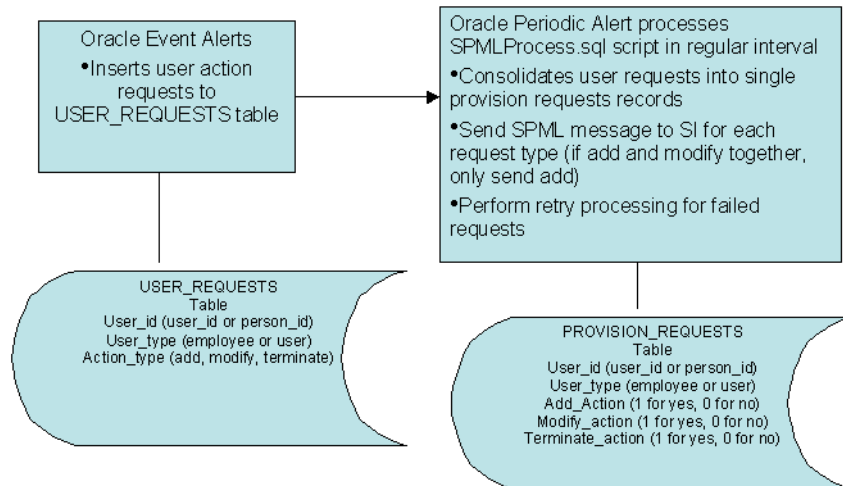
Oracle Event Alerts
•Inserts user action requests to USER_REQUESTS table

Oracle Periodic Alert processes SPMLProcess.sql script in regular interval
•Consolidates user requests into single provision requests records
•Send SPML message to SI for each request type (if add and modify together, only send add)
•Perform retry processing for failed requests

USER_REQUESTS
Table
User_id (user_id or person_id)
User_type (employee or user)
Action_type (add, modify, terminate)

PROVISION_REQUESTS
Table
User_id (user_id or person_id)
User_type (employee or user)
Add_Action (1 for yes, 0 for no)
Modify_action (1 for yes, 0 for no)
Terminate_action (1 for yes, 0 for no)